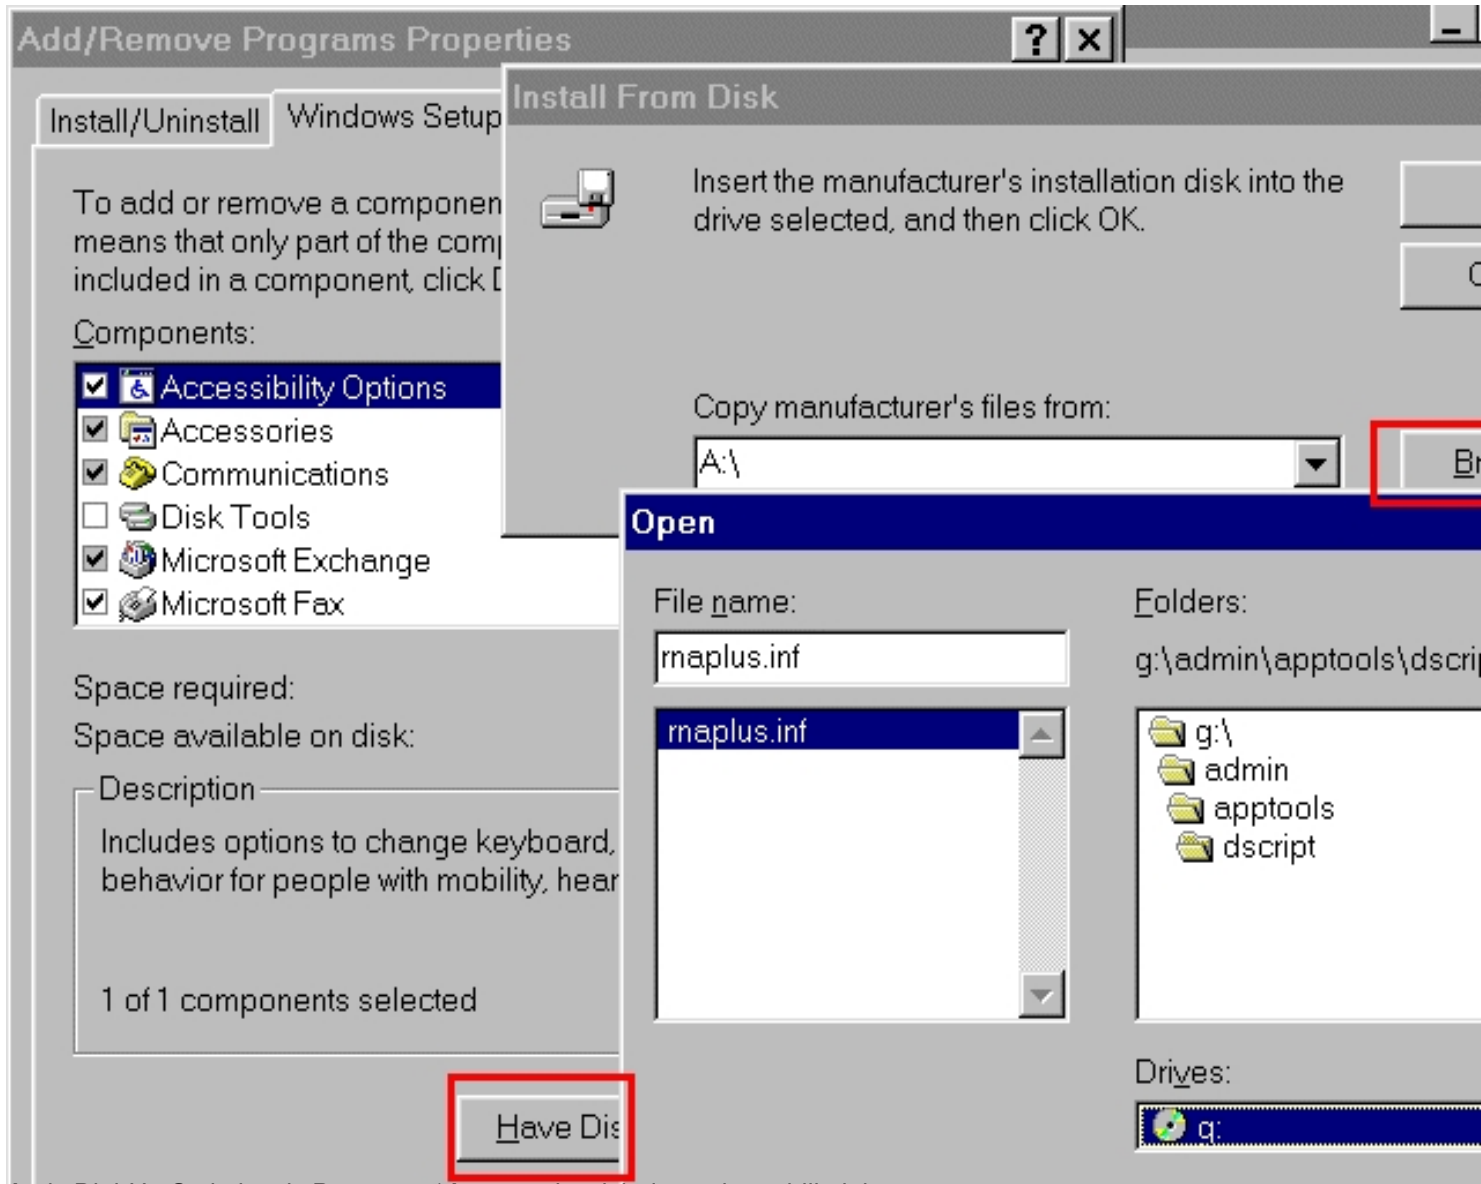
Add/Remove Programs Properties

?

Install/Uninstall

Windows Setup

To add or remove a componen
means that only part of the com
included in a component, click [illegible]

Components:

Accessibility Options

Accessories

Communications

Disk Tools

Microsoft Exchange

Microsoft Fax

Space required:

Space available on disk:

Description

Includes options to change keyboard,
behavior for people with mobility, hear

1 of 1 components selected

Have Dis

Install From Disk

Insert the manufacturer's installation disk into the drive selected, and then click OK.

C

Copy manufacturer's files from:

A:\

Br

Open

File name:

rnaplus.inf

rnaplus.inf

Folders:

g:\admin\apptools\dscri

g:\

admin

apptools

dscript

Drives:

g: